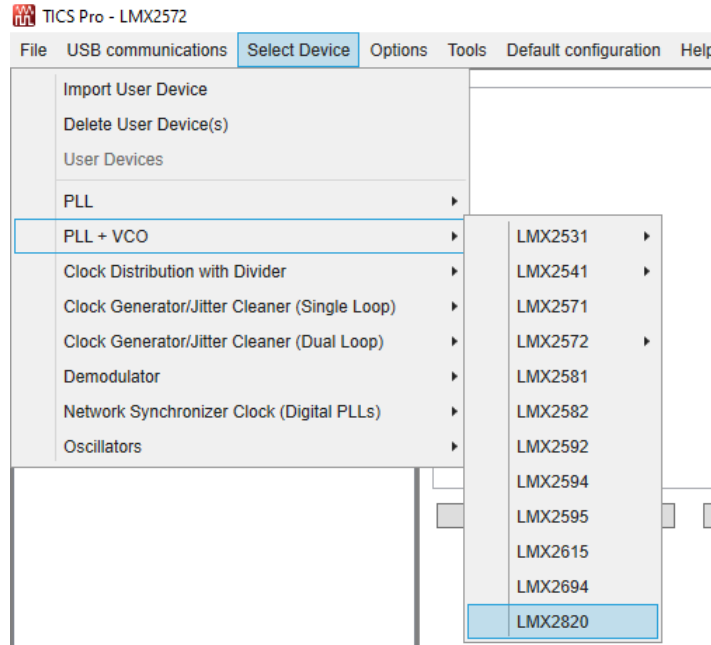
TICS Pro - LMX2572

File USB communications Select Device Options Tools Default configuration Help

Import User Device
Delete User Device(s)
User Devices
PLL
PLL + VCO
Clock Distribution with Divider
Clock Generator/Jitter Cleaner (Single Loop)
Clock Generator/Jitter Cleaner (Dual Loop)
Demodulator
Network Synchronizer Clock (Digital PLLs)
Oscillators

LMX2531
LMX2541
LMX2571
LMX2572
LMX2581
LMX2582
LMX2592
LMX2594
LMX2595
LMX2615
LMX2694
LMX2820